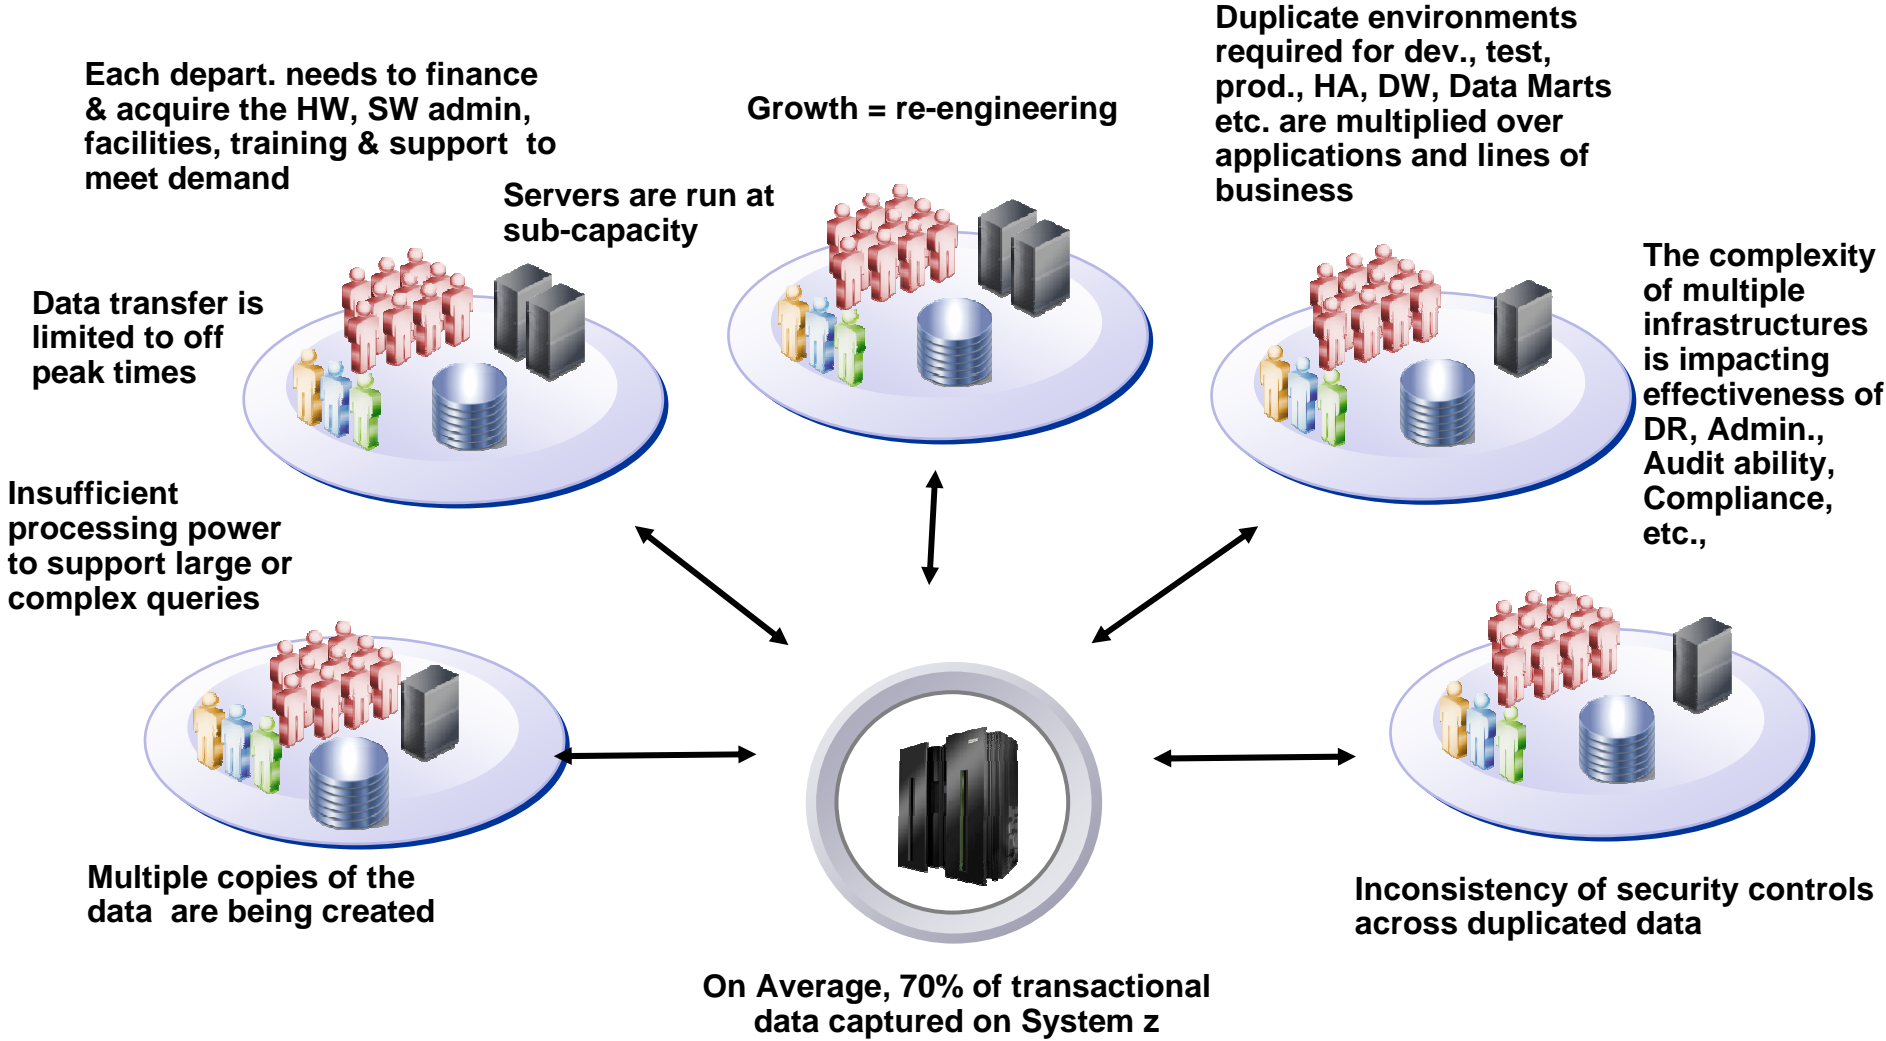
Each depart. needs to finance & acquire the HW, SW admin, facilities, training & support to meet demand

Growth = re-engineering

Duplicate environments required for dev., test, prod., HA, DW, Data Marts etc. are multiplied over applications and lines of business

Servers are run at sub-capacity

Data transfer is limited to off peak times

The complexity of multiple infrastructures is impacting effectiveness of DR, Admin., Audit ability, Compliance, etc.,

Insufficient processing power to support large or complex queries

Multiple copies of the data are being created

Inconsistency of security controls across duplicated data

On Average, 70% of transactional data captured on System z